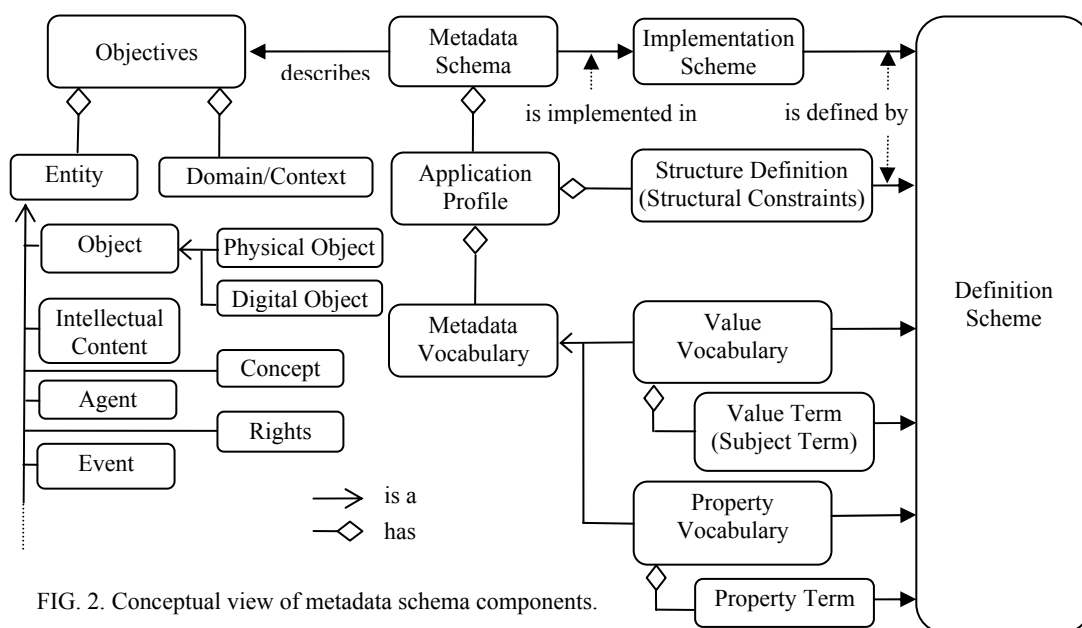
Objectives

describes

Metadata Schema

Implementation Scheme

is implemented in

is defined by

Entity

Domain/Context

Application Profile

Structure Definition (Structural Constraints)

Object

Physical Object

Digital Object

Definition Scheme

Intellectual Content

Metadata Vocabulary

Value Vocabulary

Concept

Agent

Value Term (Subject Term)

Rights

Event

is a

has

Property Vocabulary

FIG. 2. Conceptual view of metadata schema components.

Property Term